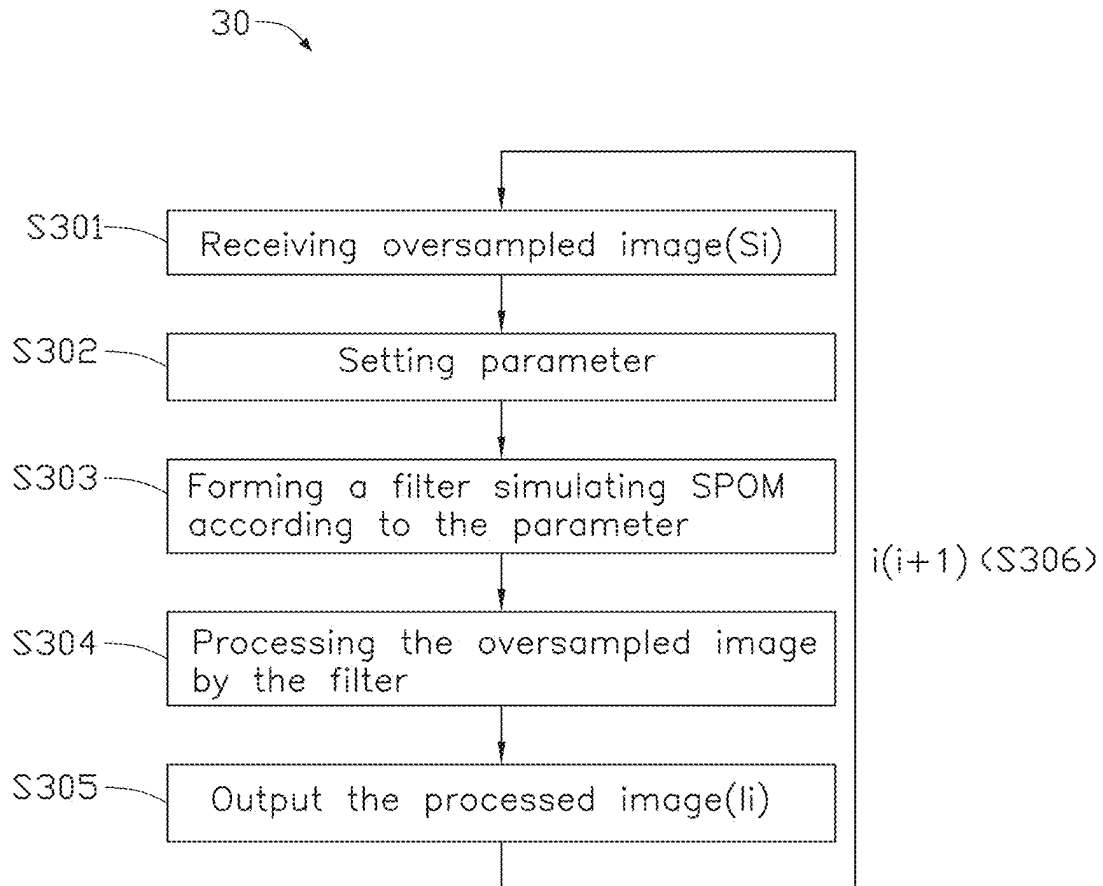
30

S301 Receiving oversampled image(Si)

S302 Setting parameter

S303 Forming a filter simulating SPOM according to the parameter

i(i+1) (S306)

S304 Processing the oversampled image by the filter

S305 Output the processed image(Ii)